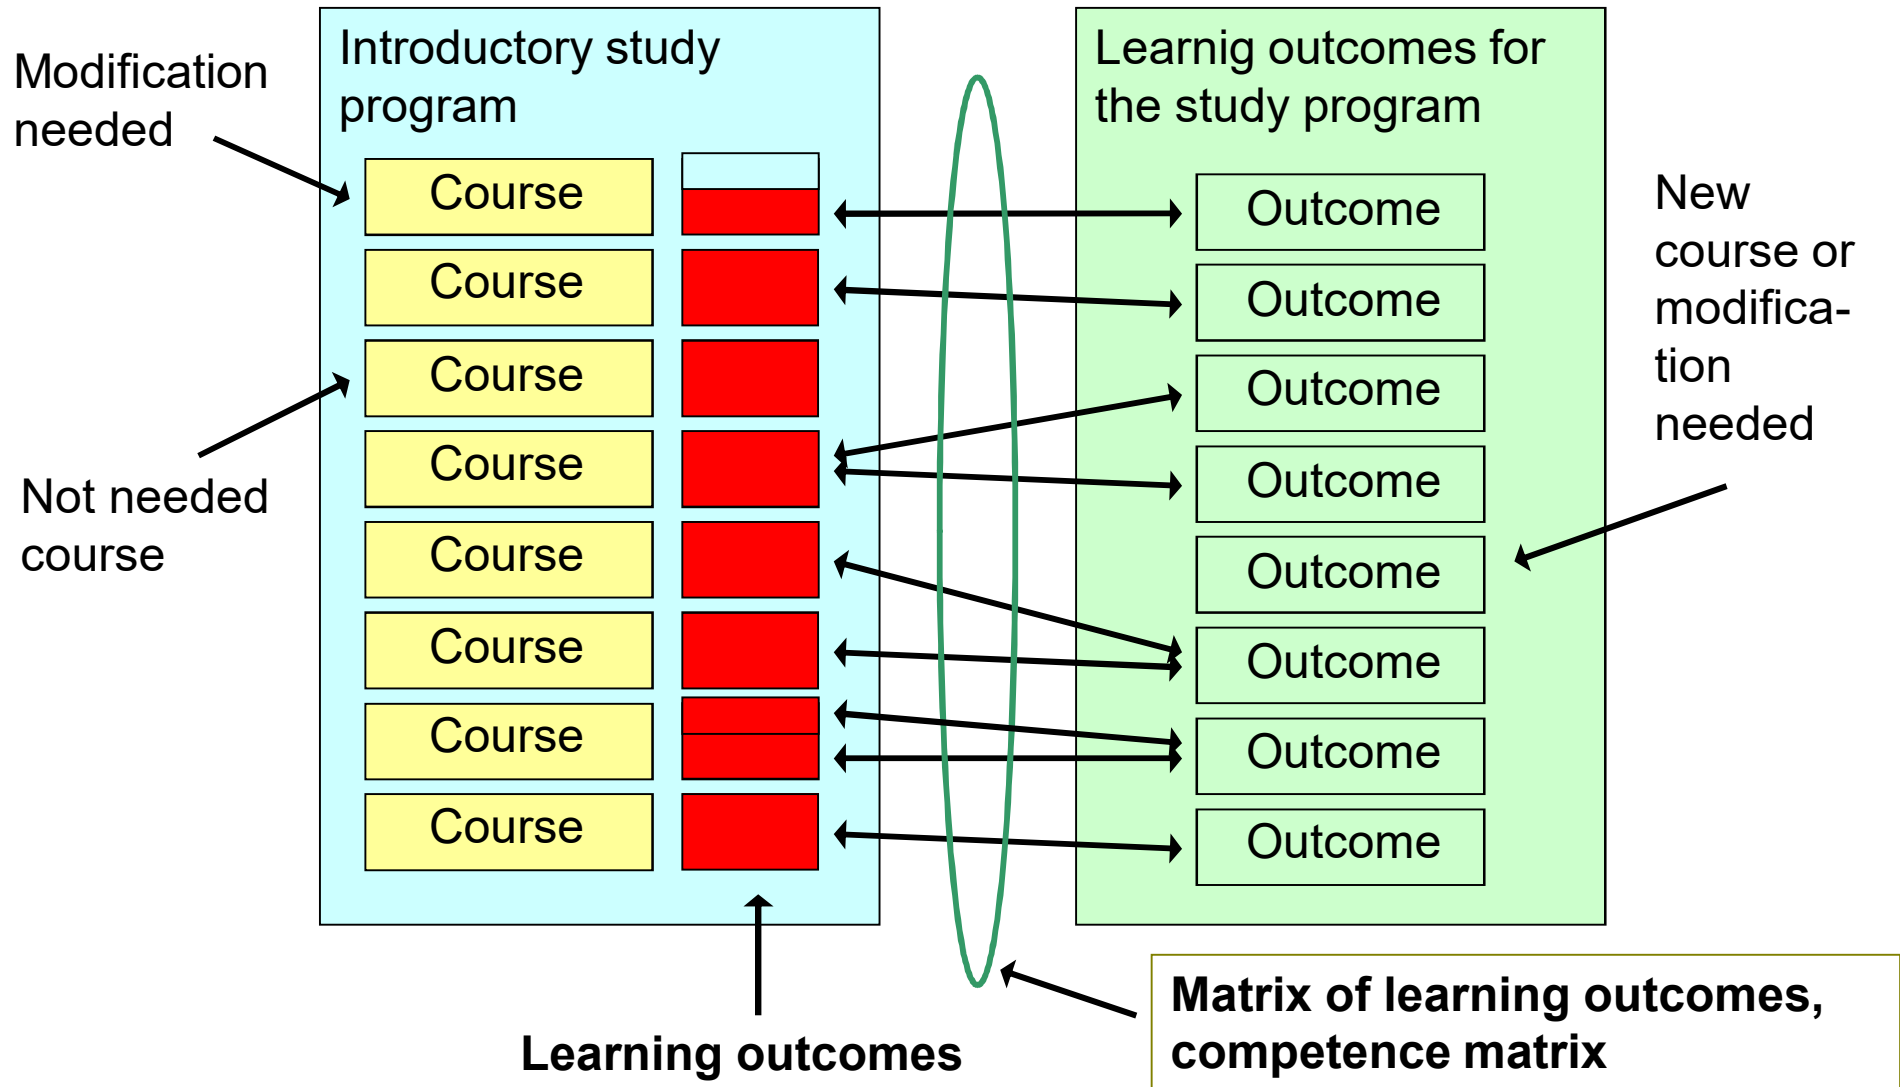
Modification needed

Introductory study program

Course
Course
Course
Course
Course
Course
Course
Course

Not needed course

Learnig outcomes for the study program

Outcome
Outcome
Outcome
Outcome
Outcome
Outcome
Outcome
Outcome

New course or modification needed

Learning outcomes

Matrix of learning outcomes, competence matrix